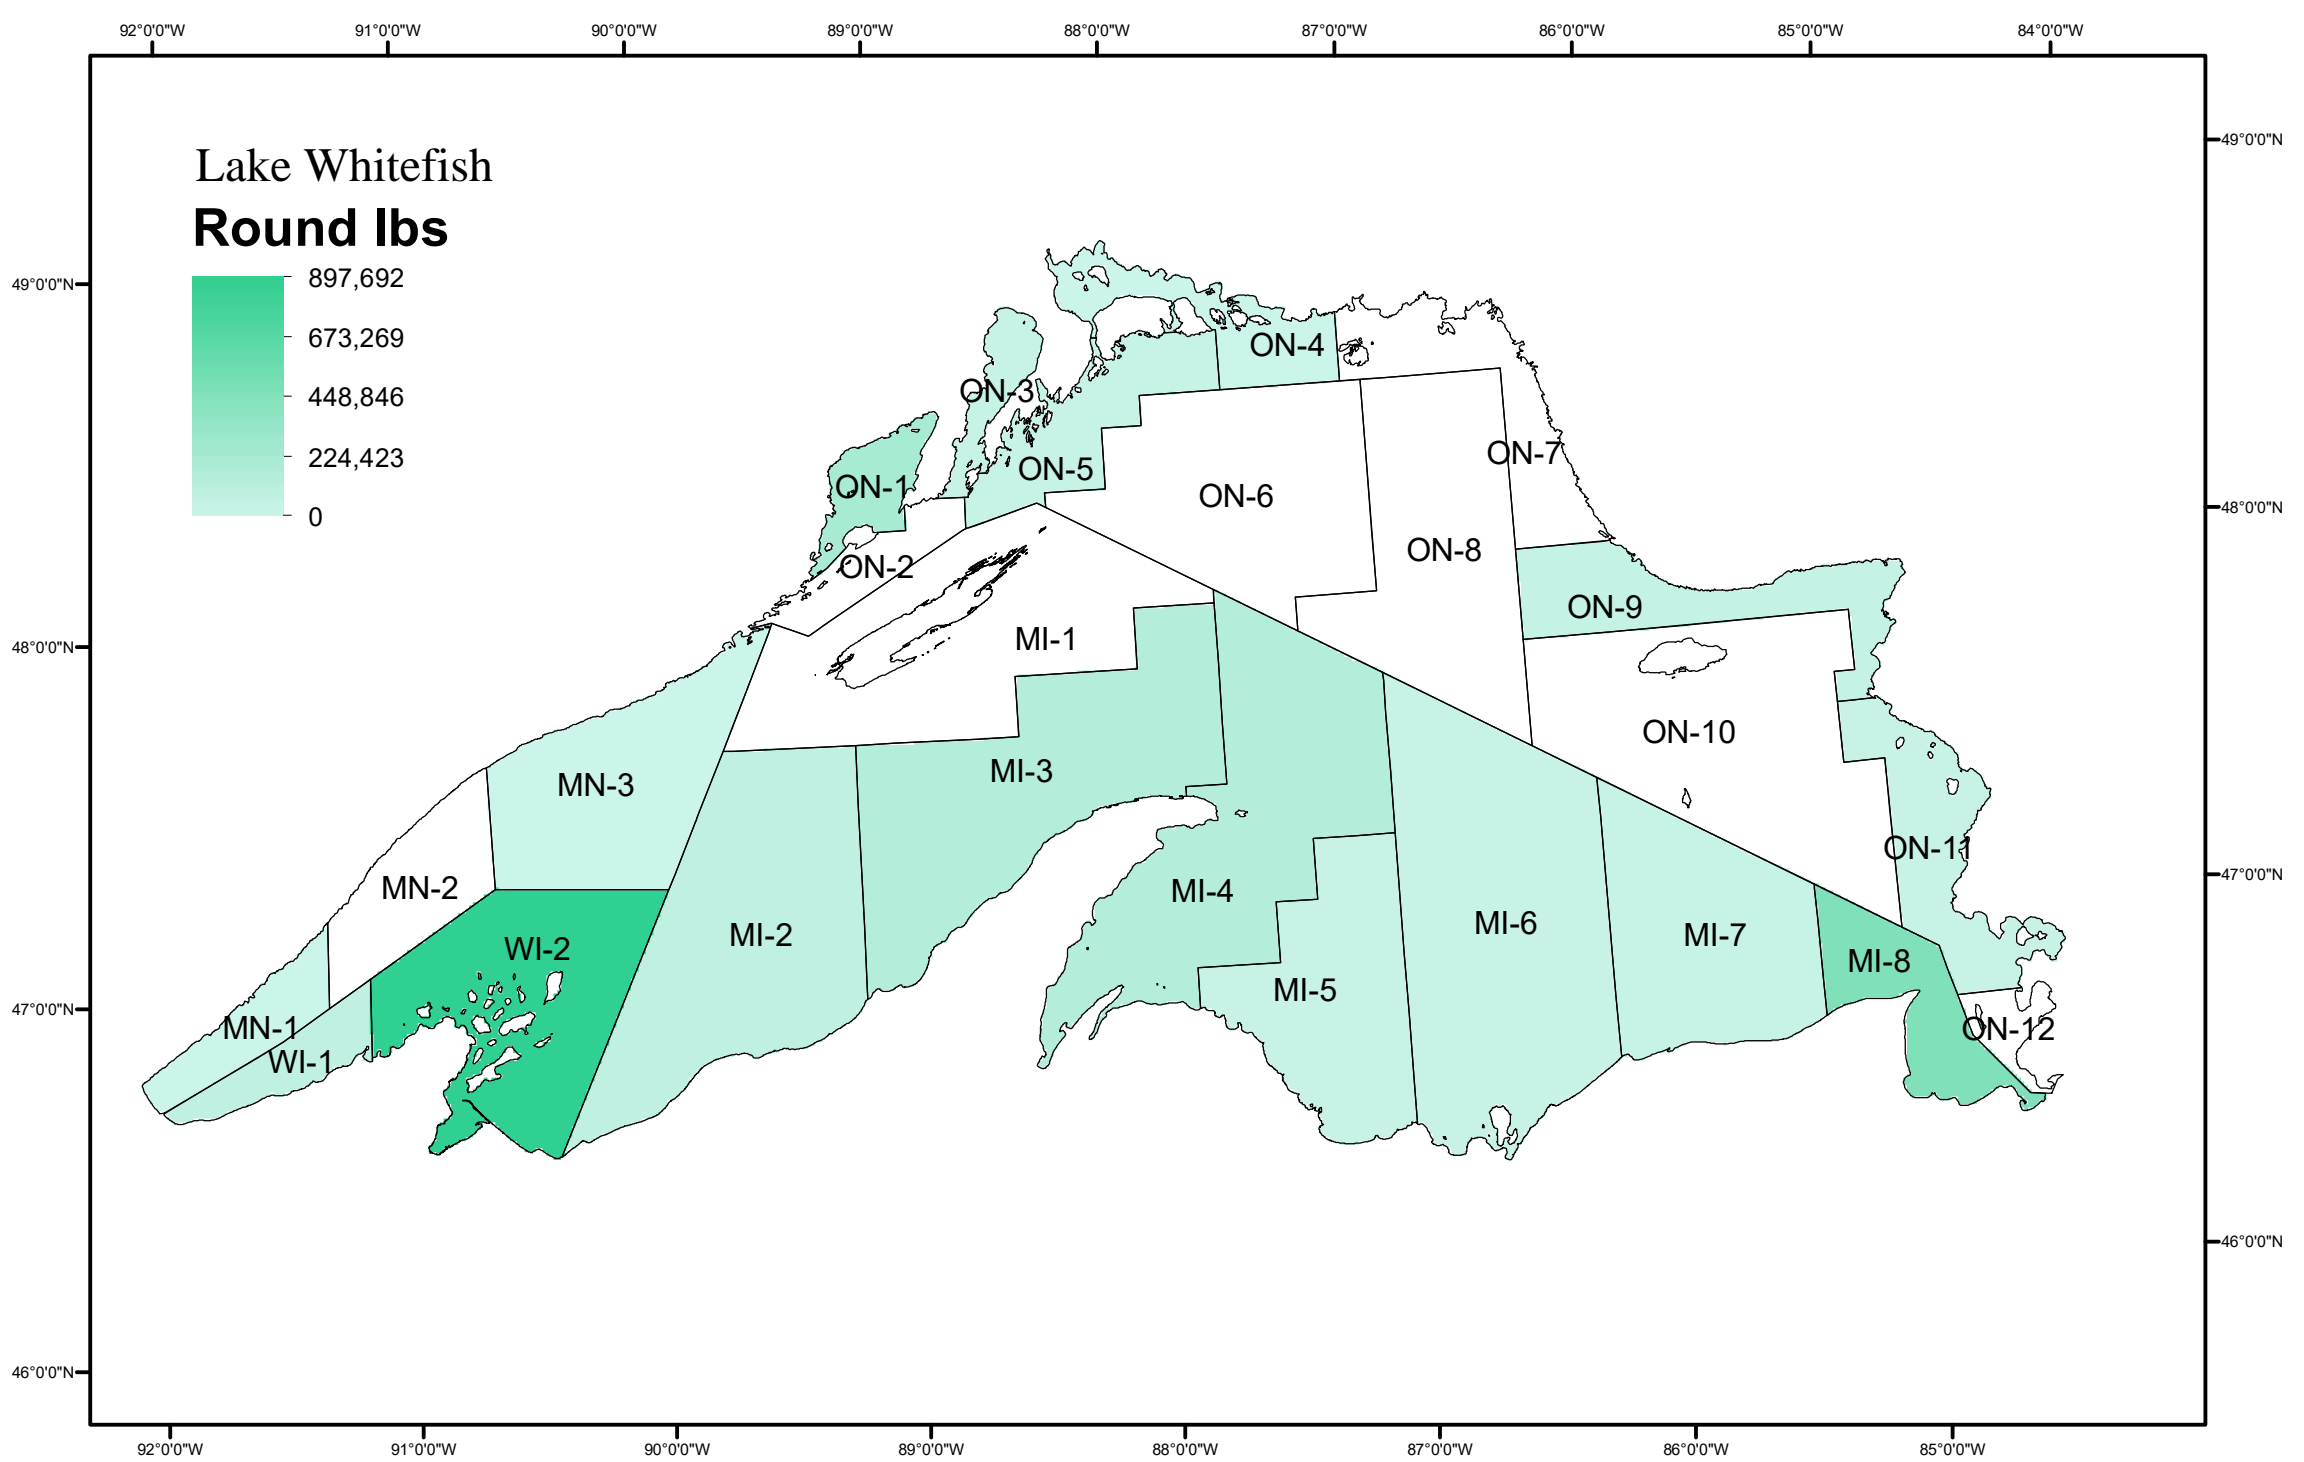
92°0'0"W 91°0'0"W 90°0'0"W 89°0'0"W 88°0'0"W 87°0'0"W 86°0'0"W 85°0'0"W 84°0'0"W

49°0'0"N

Lake Whitefish
Round lbs

897,692
673,269
448,846
224,423
0

49°0'0"N

48°0'0"N

48°0'0"N

47°0'0"N

47°0'0"N

46°0'0"N

46°0'0"N

ON-4
ON-3
ON-7
ON-5
ON-6
ON-1
ON-8
ON-2
ON-9
MI-1
ON-10
MN-3
MI-3
ON-11
MN-2
MI-4
WI-2
MI-6
MI-2
MI-7
MI-8
MI-5
MN-1
ON-12
WI-1

92°0'0"W 91°0'0"W 90°0'0"W 89°0'0"W 88°0'0"W 87°0'0"W 86°0'0"W 85°0'0"W